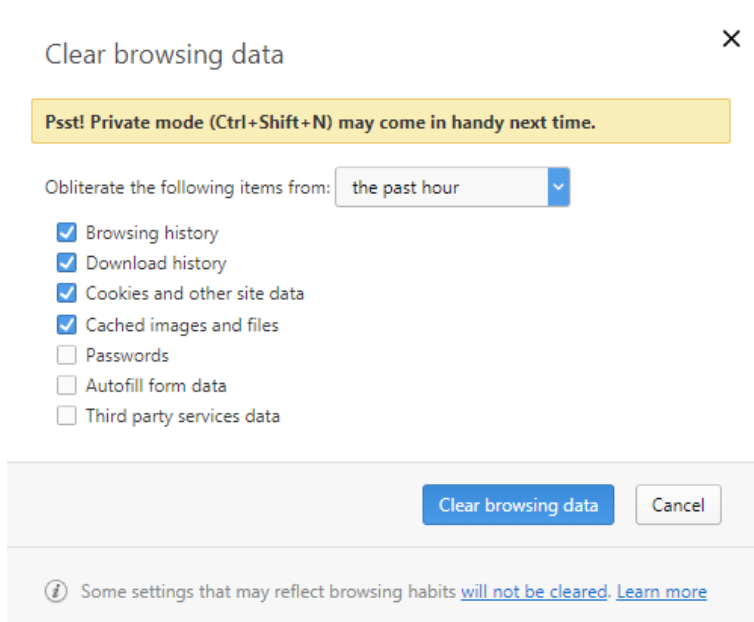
Clear browsing data

×

Psst! Private mode (Ctrl+Shift+N) may come in handy next time.

Obliterate the following items from: the past hour

Browsing history
Download history
Cookies and other site data
Cached images and files
Passwords
Autofill form data
Third party services data

Clear browsing data Cancel

Some settings that may reflect browsing habits will not be cleared. Learn more